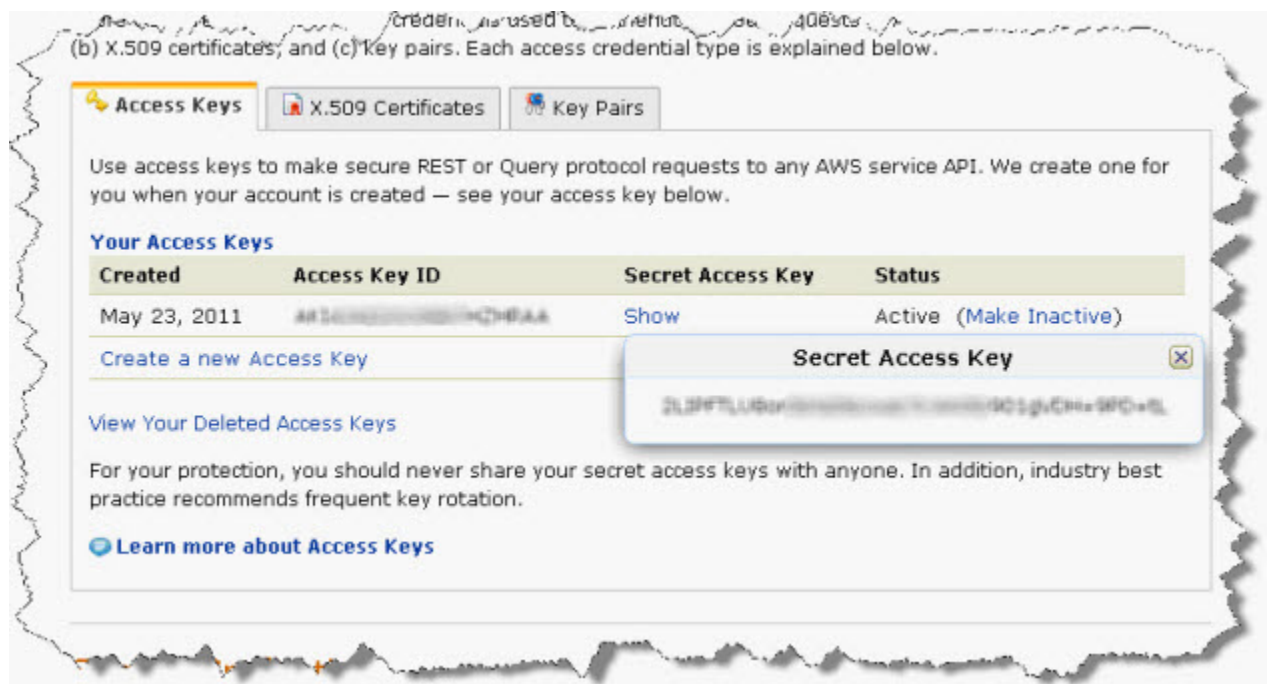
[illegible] credentials used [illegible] requests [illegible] (b) X.509 certificates, and (c) Key pairs. Each access credential type is explained below.

Access Keys | X.509 Certificates | Key Pairs

Use access keys to make secure REST or Query protocol requests to any AWS service API. We create one for you when your account is created — see your access key below.

Your Access Keys

| Created | Access Key ID | Secret Access Key | Status |
|---|---|---|---|
| May 23, 2011 | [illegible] | Show | Active (Make Inactive) |

Create a new Access Key

Secret Access Key

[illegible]

View Your Deleted Access Keys

For your protection, you should never share your secret access keys with anyone. In addition, industry best practice recommends frequent key rotation.

Learn more about Access Keys